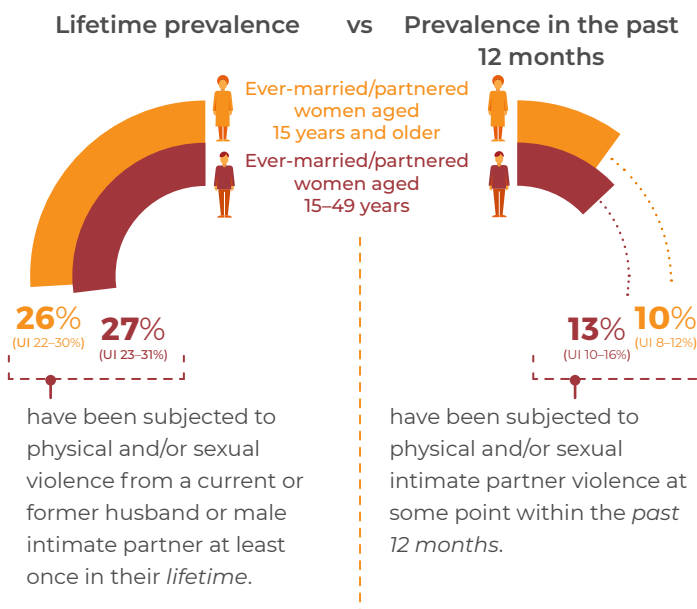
Lifetime prevalence vs Prevalence in the past 12 months

Ever-married/partnered women aged 15 years and older

Ever-married/partnered women aged 15–49 years

26% (UI 22–30%)

27% (UI 23–31%)

have been subjected to physical and/or sexual violence from a current or former husband or male intimate partner at least once in their *lifetime*.

13% (UI 10–16%)

10% (UI 8–12%)

have been subjected to physical and/or sexual intimate partner violence at some point within the *past 12 months*.